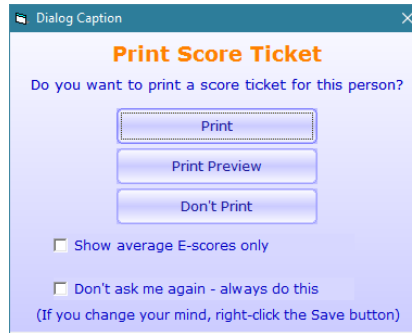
Dialog Caption

Print Score Ticket

Do you want to print a score ticket for this person?

Print

Print Preview

Don't Print

Show average E-scores only

Don't ask me again - always do this

(If you change your mind, right-click the Save button)